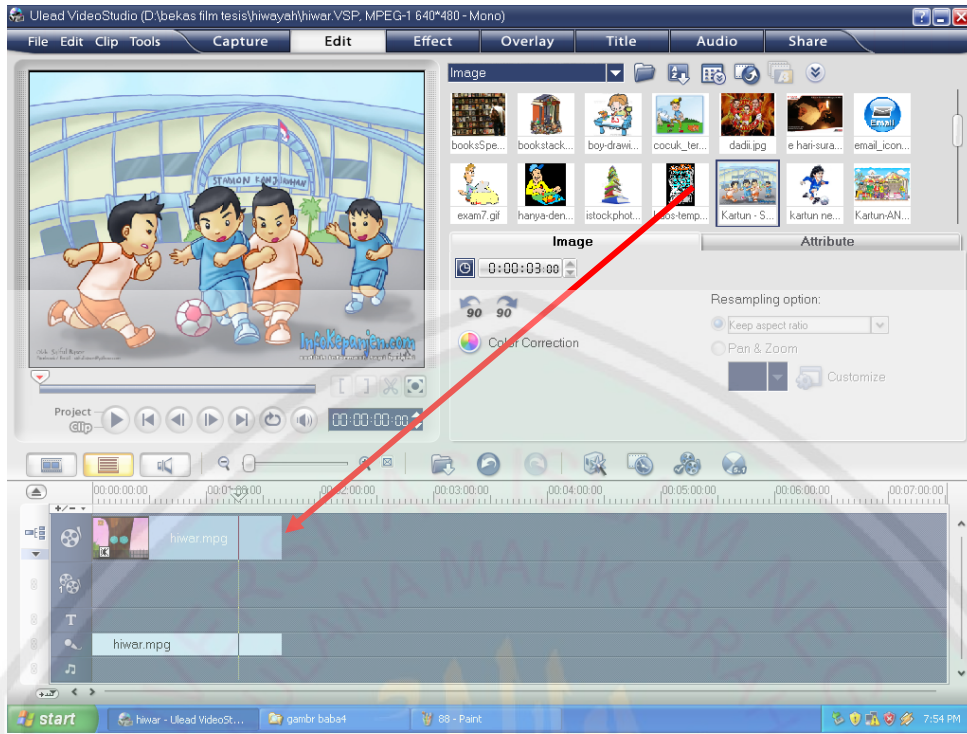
Ulead VideoStudio (D:\bekas film tesis\hiwayah\hiwar.VSP, MPEG-1 640*480 - Mono)

File Edit Clip Tools Capture Edit Effect Overlay Title Audio Share

Image

booksSpe... bookstack... boy-drawi... cocuk_ter... dadii.jpg e hari-sura... email_icon...

exam7.gif hanya-den... istockphot... kos-temp... Kartun - S... kartun ne... Kartun-AN...

Image Attribute

0:00:03:00

90 90

Color Correction

Resampling option:

Keep aspect ratio

Pan & Zoom

Customize

STASIUN KANJI...

InfoKepanjen.com

Project

Clip

00:00:00:00

00:00:00:00 00:00:01:00 00:00:02:00 00:00:03:00 00:00:04:00 00:00:05:00 00:00:06:00 00:00:07:00

hiwar.mpg

hiwar.mpg

start hiwar - Ulead VideoSt... gambr baba4 88 - Paint 7:54 PM